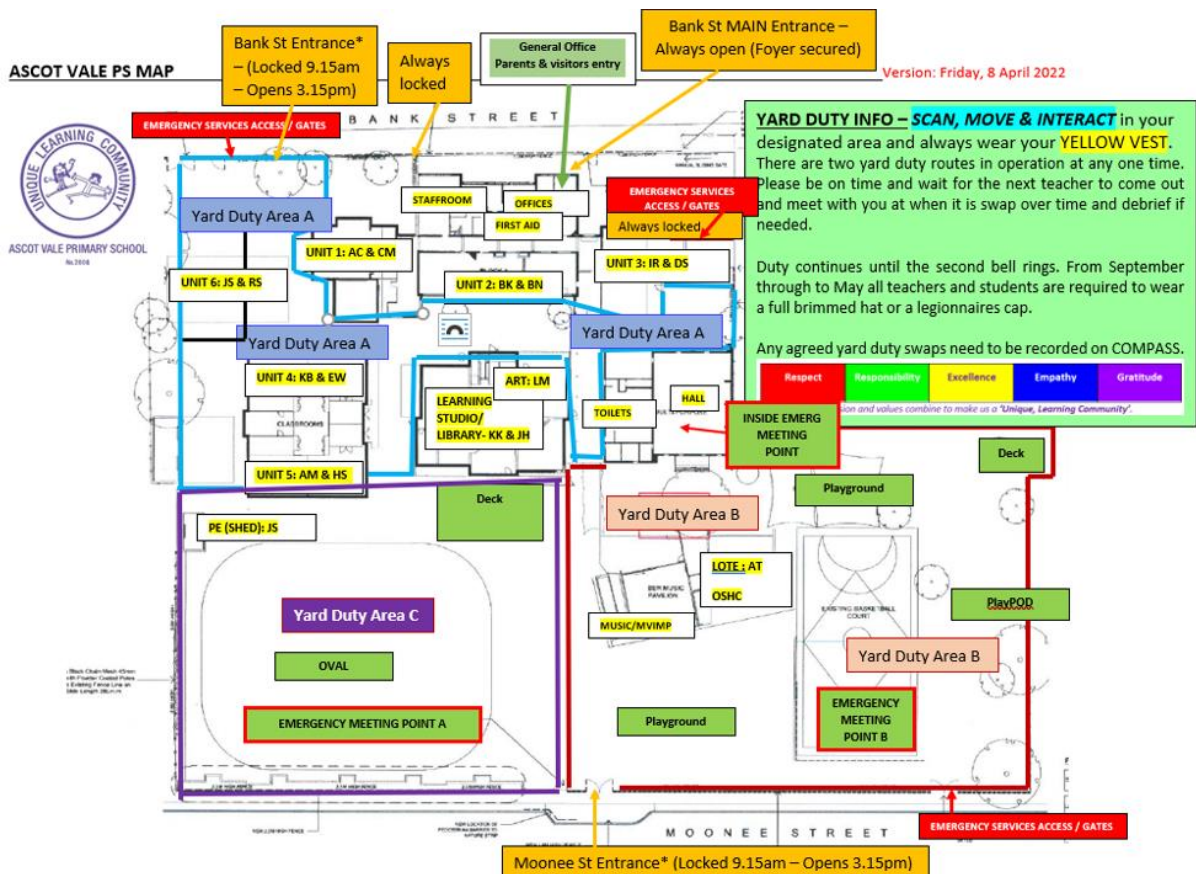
ASCOT VALE PS MAP

Bank St Entrance* – (Locked 9.15am – Opens 3.15pm)

Always locked

General Office
Parents & visitors entry

Bank St MAIN Entrance – Always open (Foyer secured)

Version: Friday, 8 April 2022

UNIQUE LEARNING COMMUNITY
ASCOT VALE PRIMARY SCHOOL
No.2608

EMERGENCY SERVICES ACCESS / GATES

BANK STREET

YARD DUTY INFO – SCAN, MOVE & INTERACT in your designated area and always wear your YELLOW VEST. There are two yard duty routes in operation at any one time. Please be on time and wait for the next teacher to come out and meet with you at when it is swap over time and debrief if needed.

Duty continues until the second bell rings. From September through to May all teachers and students are required to wear a full brimmed hat or a legionnaires cap.

Any agreed yard duty swaps need to be recorded on COMPASS.

| Respect | Responsibility | Excellence | Empathy | Gratitude |
|---|---|---|---|---|

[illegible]sion and values combine to make us a 'Unique, Learning Community'.

STAFFROOM

OFFICES

EMERGENCY SERVICES ACCESS / GATES

Always locked

FIRST AID

Yard Duty Area A

UNIT 1: AC & CM

UNIT 3: IR & DS

UNIT 6: JS & RS

UNIT 2: BK & BN

Yard Duty Area A

Yard Duty Area A

UNIT 4: KB & EW

ART: LM

LEARNING STUDIO/ LIBRARY- KK & JH

TOILETS

HALL

INSIDE EMERG MEETING POINT

CLASSROOMS

UNIT 5: AM & HS

Deck

Deck

Playground

PE (SHED): JS

Yard Duty Area B

LOTE : AT

OSHC

Yard Duty Area C

MUSIC/MVIMP

PlayPOD

OVAL

Yard Duty Area B

EMERGENCY MEETING POINT A

Playground

EMERGENCY MEETING POINT B

MOONEE STREET

EMERGENCY SERVICES ACCESS / GATES

Moonee St Entrance* (Locked 9.15am – Opens 3.15pm)